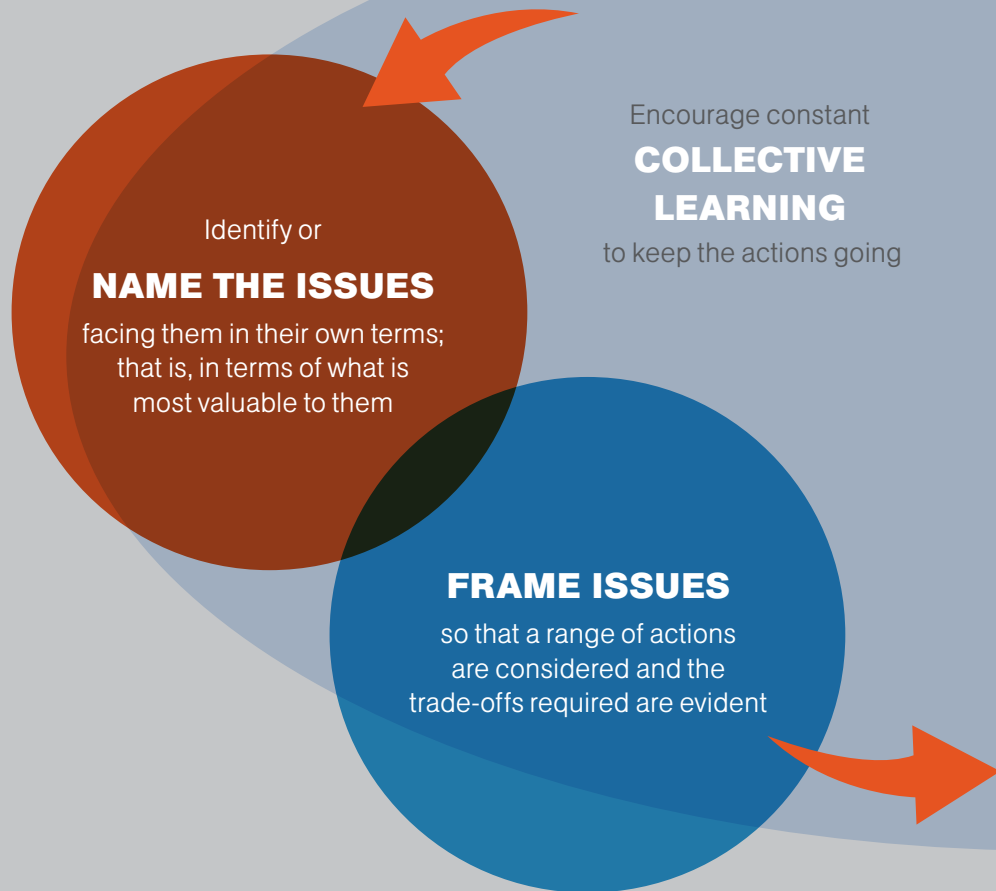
Encourage constant
COLLECTIVE LEARNING
to keep the actions going

Identify or
NAME THE ISSUES
facing them in their own terms; that is, in terms of what is most valuable to them

FRAME ISSUES
so that a range of actions are considered and the trade-offs required are evident